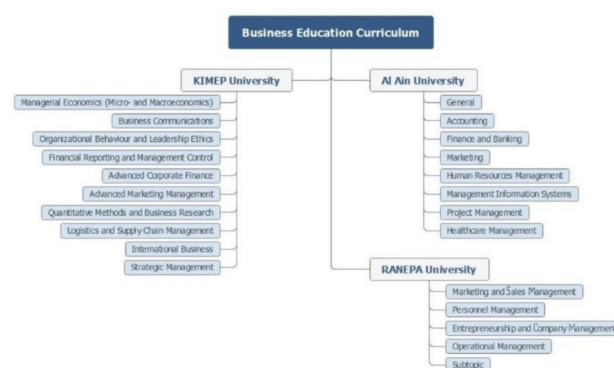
Business Education Curriculum

KIMEP University

Managerial Economics (Micro- and Macroeconomics)

Business Communications

Organizational Behaviour and Leadership Ethics

Financial Reporting and Management Control

Advanced Corporate Finance

Advanced Marketing Management

Quantitative Methods and Business Research

Logistics and Supply Chain Management

International Business

Strategic Management

Al Ain University

General

Accounting

Finance and Banking

Marketing

Human Resources Management

Management Information Systems

Project Management

Healthcare Management

RANEPA University

Marketing and Sales Management

Personnel Management

Entrepreneurship and Company Managem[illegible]

Operational Management

Subtopic